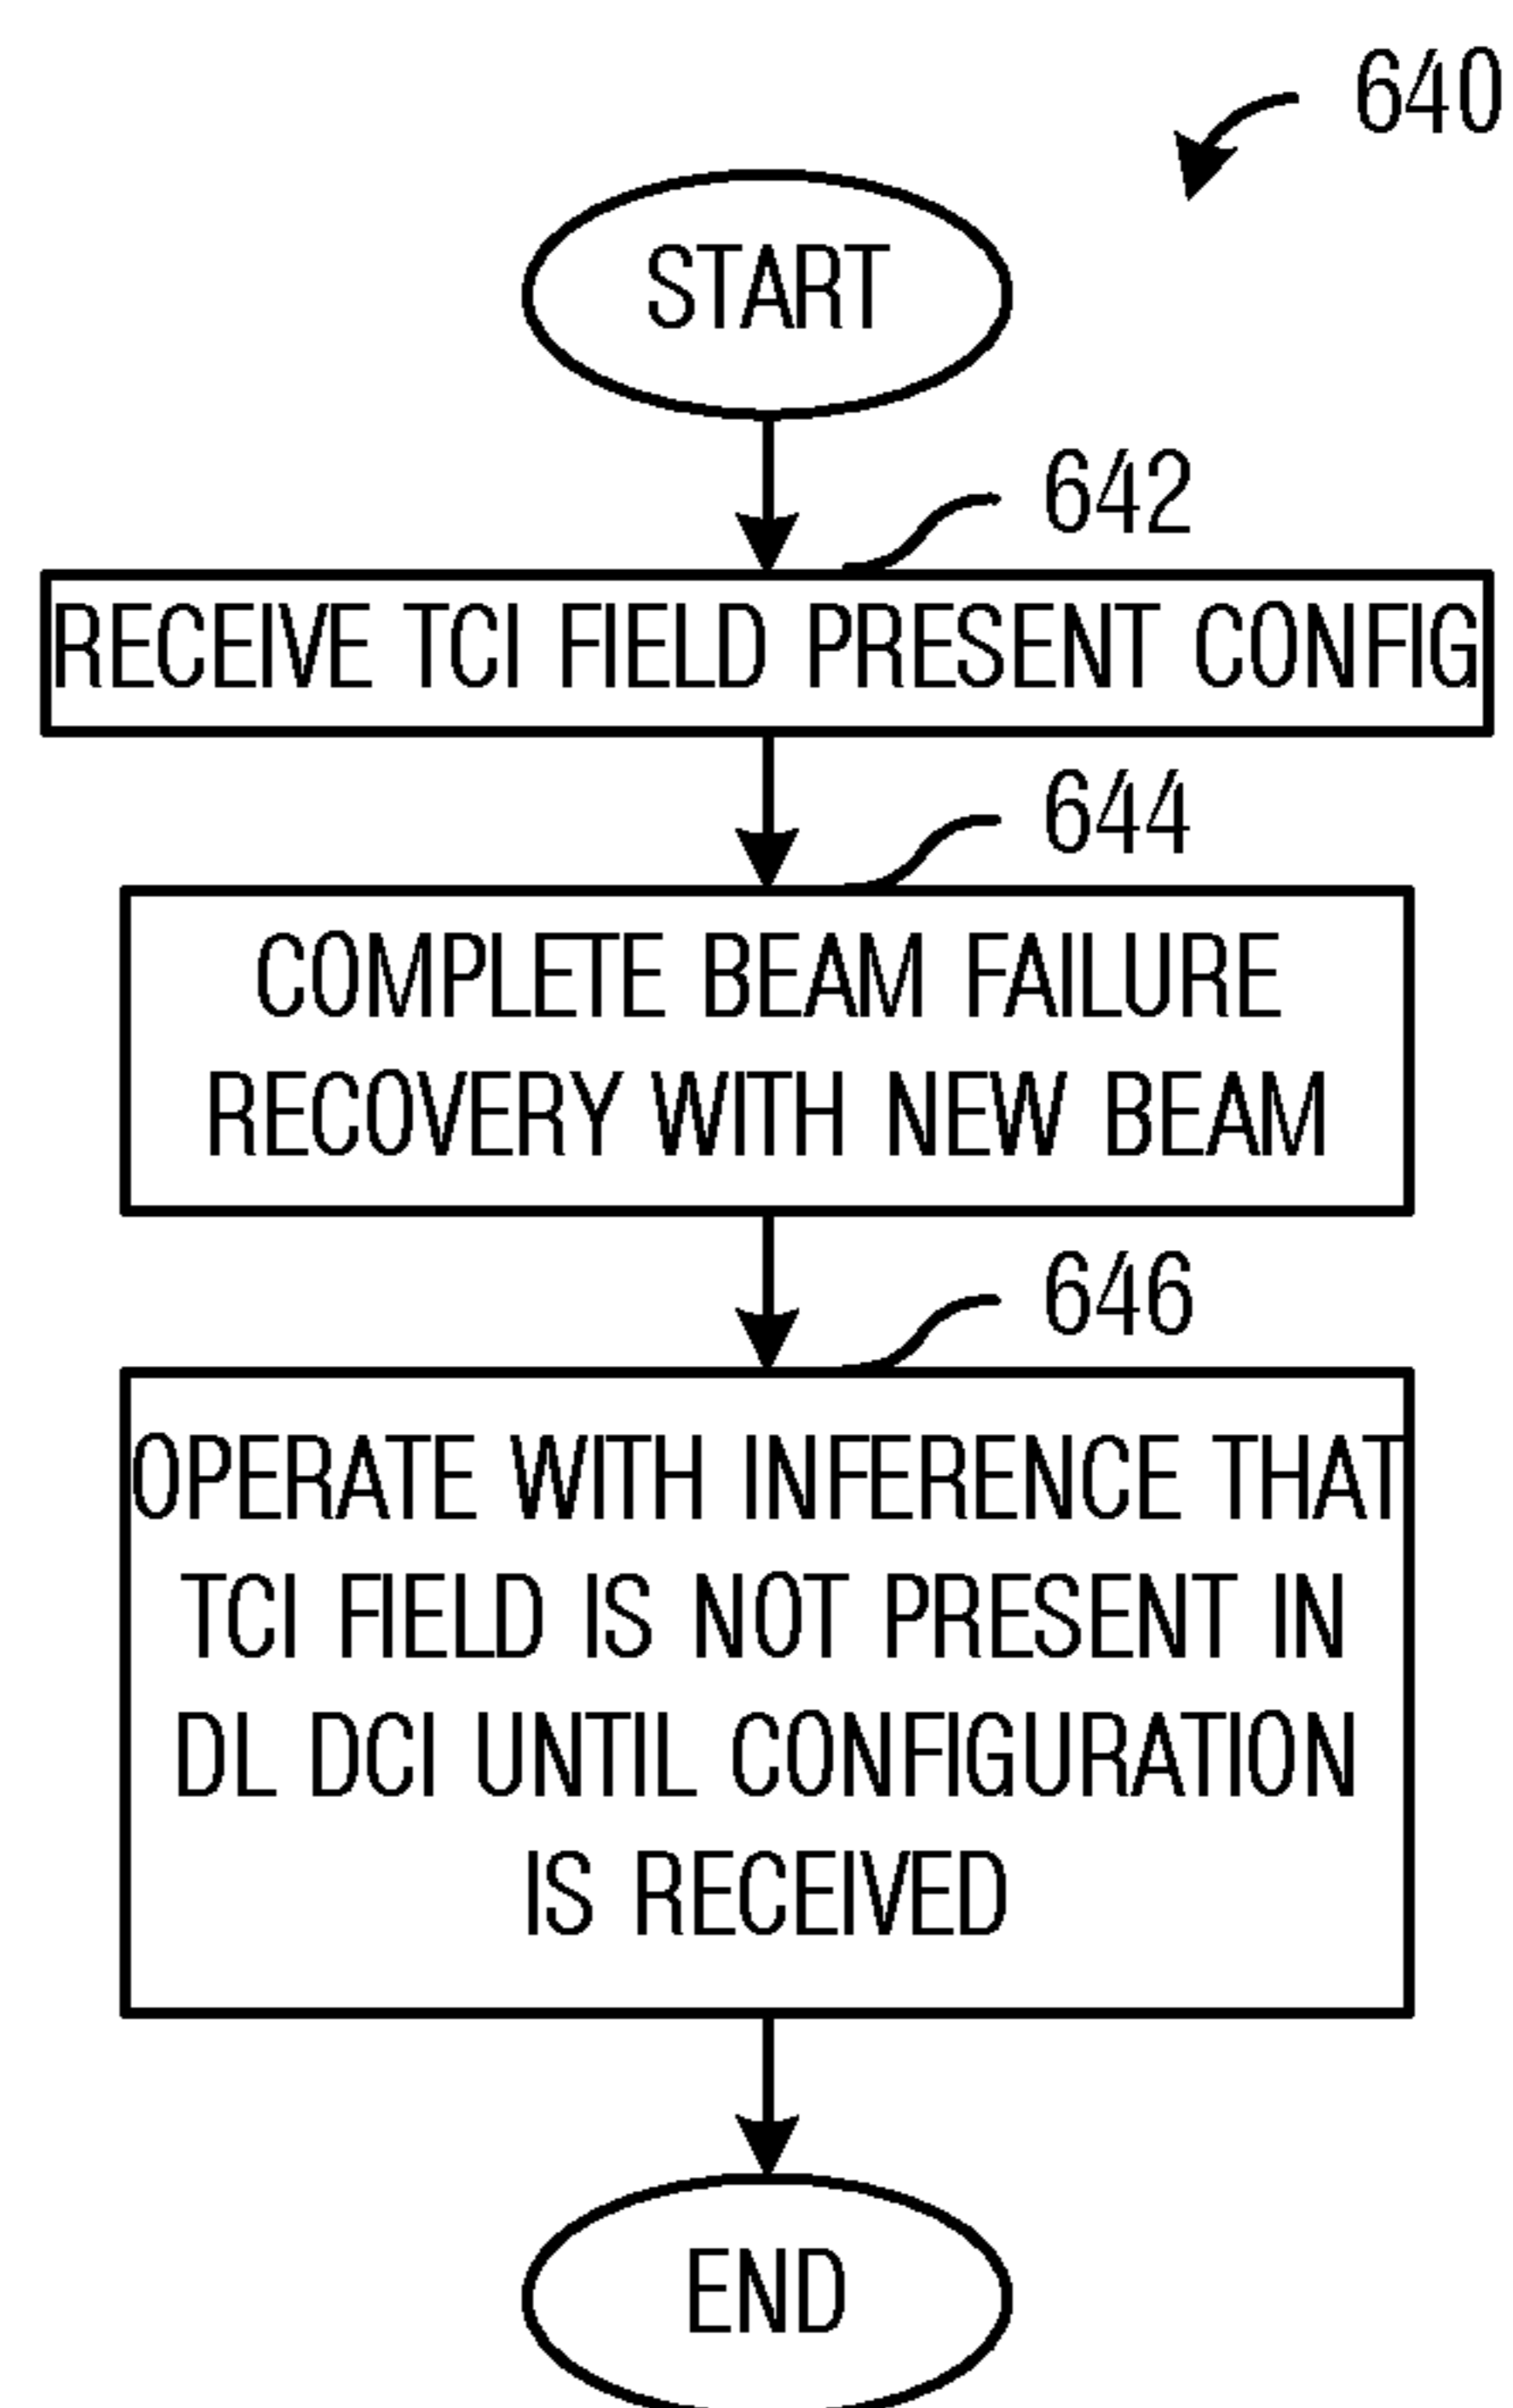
640

START

642

RECEIVE TCI FIELD PRESENT CONFIG

644

COMPLETE BEAM FAILURE RECOVERY WITH NEW BEAM

646

OPERATE WITH INFERENCE THAT TCI FIELD IS NOT PRESENT IN DL DCI UNTIL CONFIGURATION IS RECEIVED

END